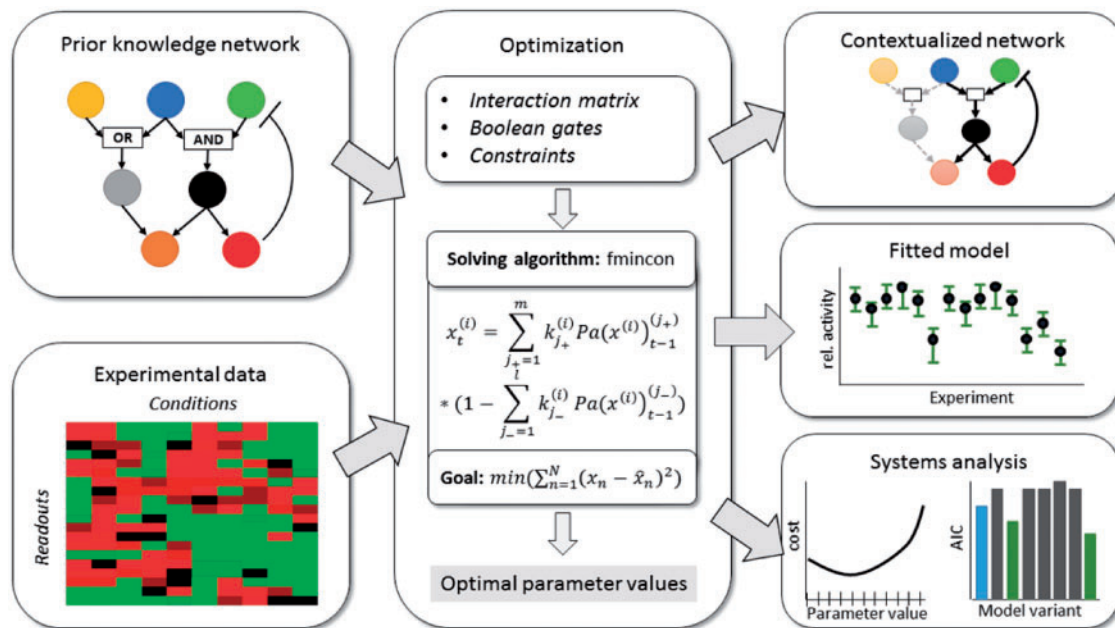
Prior knowledge network

OR

AND

Experimental data

Conditions

Readouts

Optimization

- Interaction matrix
- Boolean gates
- Constraints

Solving algorithm: fmincon

$x_t^{(i)} = \sum_{j_+=1}^{m} k_{j_+}^{(i)} Pa(x^{(i)})_{t-1}^{(j_+)}$

$* (1 - \sum_{j_-=1}^{l} k_{j_-}^{(i)} Pa(x^{(i)})_{t-1}^{(j_-)})$

Goal: $min(\sum_{n=1}^{N}(x_n - \hat{x}_n)^2)$

Optimal parameter values

Contextualized network

Fitted model

rel. activity

Experiment

Systems analysis

cost

Parameter value

AIC

Model variant